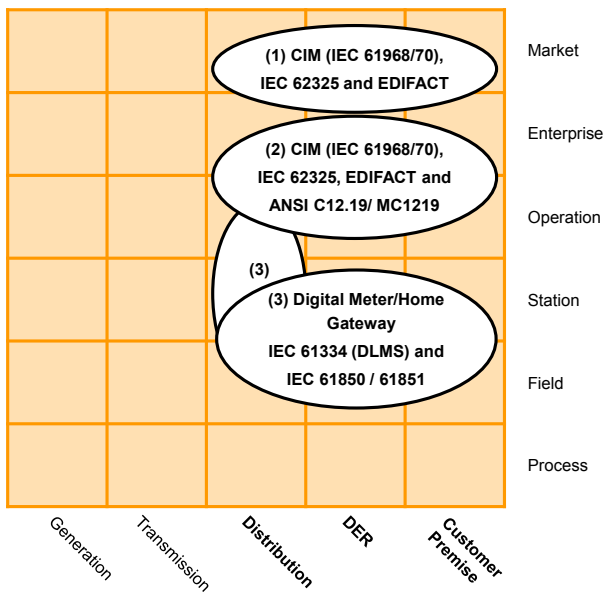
(1) CIM (IEC 61968/70), IEC 62325 and EDIFACT

(2) CIM (IEC 61968/70), IEC 62325, EDIFACT and ANSI C12.19/ MC1219

(3)

(3) Digital Meter/Home Gateway IEC 61334 (DLMS) and IEC 61850 / 61851

Market
Enterprise
Operation
Station
Field
Process

Generation
Transmission
Distribution
DER
Customer Premise